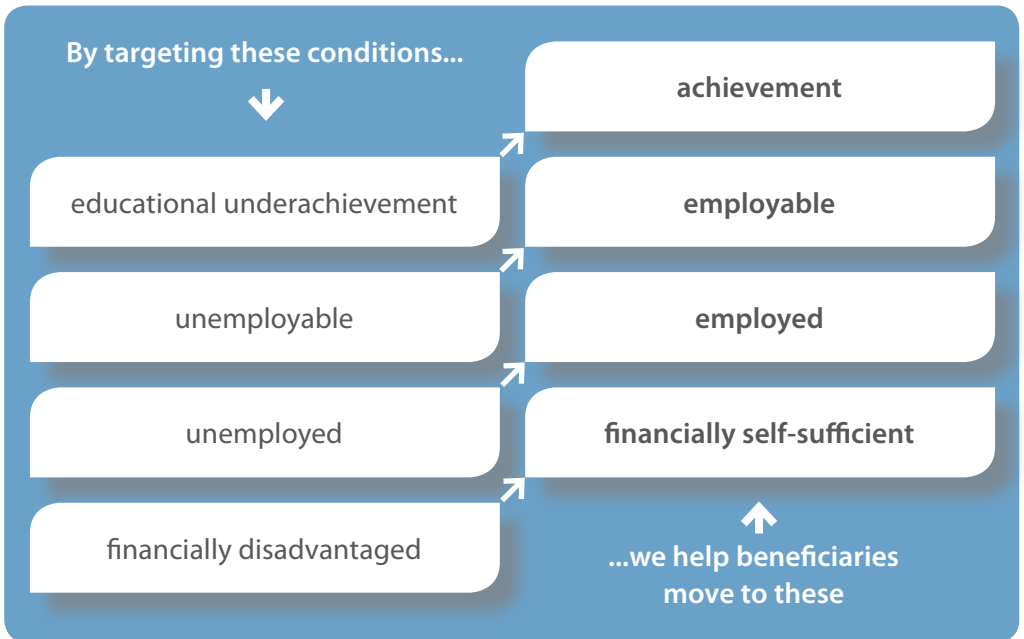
By targeting these conditions...

educational underachievement

unemployable

unemployed

financially disadvantaged

achievement

employable

employed

financially self-sufficient

...we help beneficiaries move to these